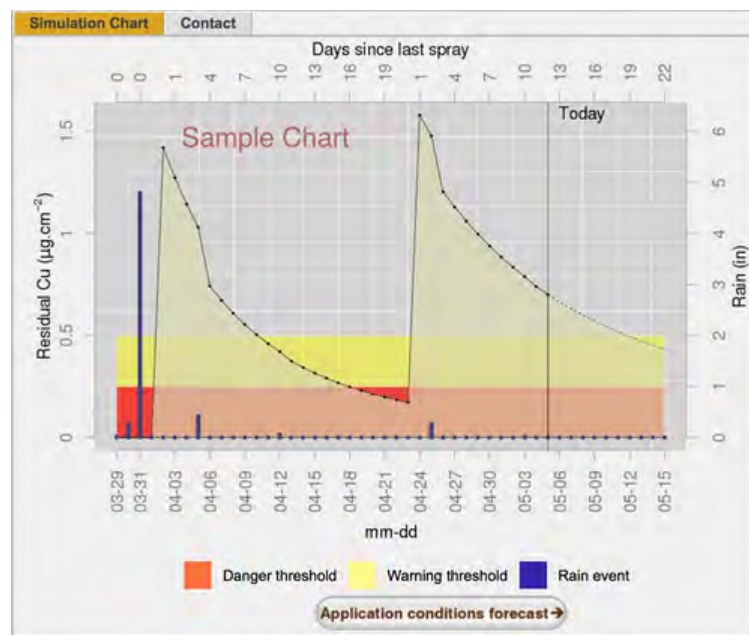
Simulation Chart | Contact

Days since last spray

0 0 1 4 7 10 13 16 19 1 4 7 10 13 16 19 22

Sample Chart

Today

Residual Cu (µg.cm$^{-2}$)

1.5
1
0.5
0

Rain (in)

6
5
4
3
2
1
0

03-29 03-31 04-03 04-06 04-09 04-12 04-15 04-18 04-21 04-24 04-27 04-30 05-03 05-06 05-09 05-12 05-15

mm-dd

Danger threshold  Warning threshold  Rain event

Application conditions forecast→